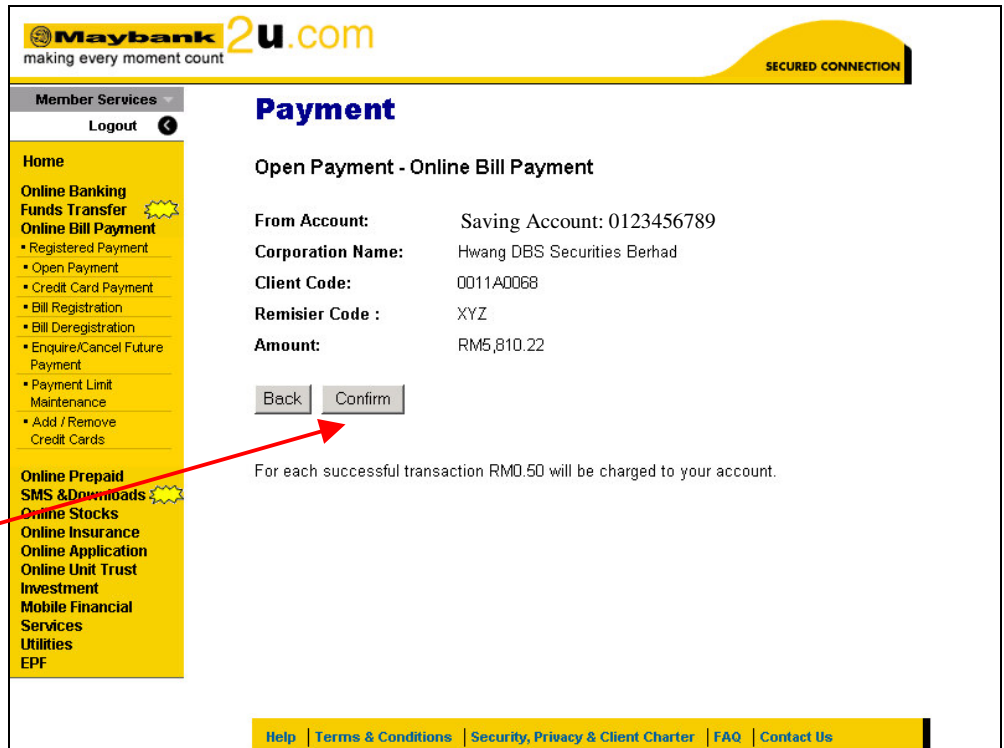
Maybank 2u.com
making every moment count

SECURED CONNECTION

Member Services
Logout

Home
Online Banking
Funds Transfer
Online Bill Payment
▪ Registered Payment
▪ Open Payment
▪ Credit Card Payment
▪ Bill Registration
▪ Bill Deregistration
▪ Enquire/Cancel Future Payment
▪ Payment Limit Maintenance
▪ Add / Remove Credit Cards

Online Prepaid
SMS &Downloads
Online Stocks
Online Insurance
Online Application
Online Unit Trust
Investment
Mobile Financial Services
Utilities
EPF

Payment

Open Payment - Online Bill Payment

| From Account: | Saving Account: 0123456789 |
|---|---|
| Corporation Name: | Hwang DBS Securities Berhad |
| Client Code: | 0011A0068 |
| Remisier Code : | XYZ |
| Amount: | RM5,810.22 |

Back Confirm

For each successful transaction RM0.50 will be charged to your account.

Help | Terms & Conditions | Security, Privacy & Client Charter | FAQ | Contact Us